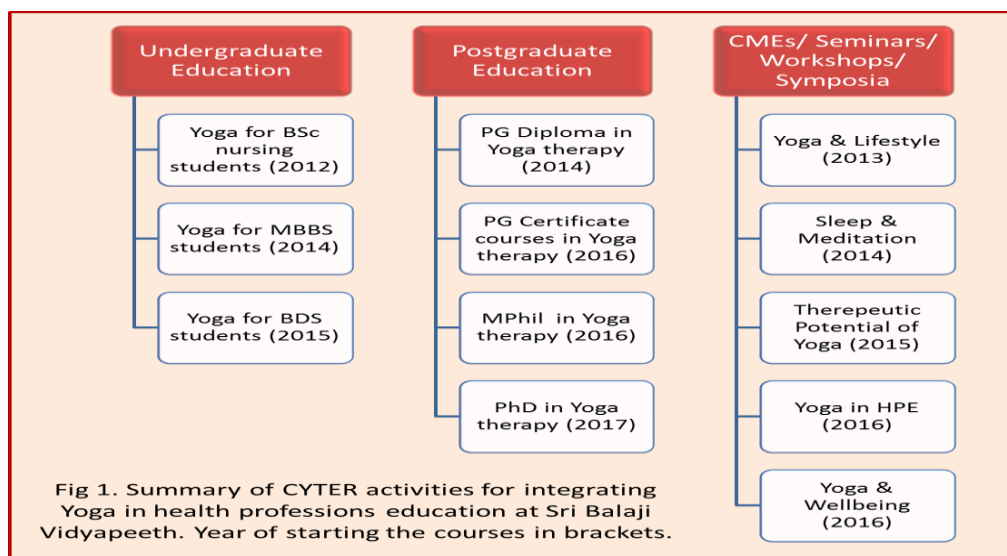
Undergraduate Education

Yoga for BSc nursing students (2012)

Yoga for MBBS students (2014)

Yoga for BDS students (2015)

Postgraduate Education

PG Diploma in Yoga therapy (2014)

PG Certificate courses in Yoga therapy (2016)

MPhil in Yoga therapy (2016)

PhD in Yoga therapy (2017)

CMEs/ Seminars/ Workshops/ Symposia

Yoga & Lifestyle (2013)

Sleep & Meditation (2014)

Therepeutic Potential of Yoga (2015)

Yoga in HPE (2016)

Yoga & Wellbeing (2016)

Fig 1. Summary of CYTER activities for integrating Yoga in health professions education at Sri Balaji Vidyapeeth. Year of starting the courses in brackets.